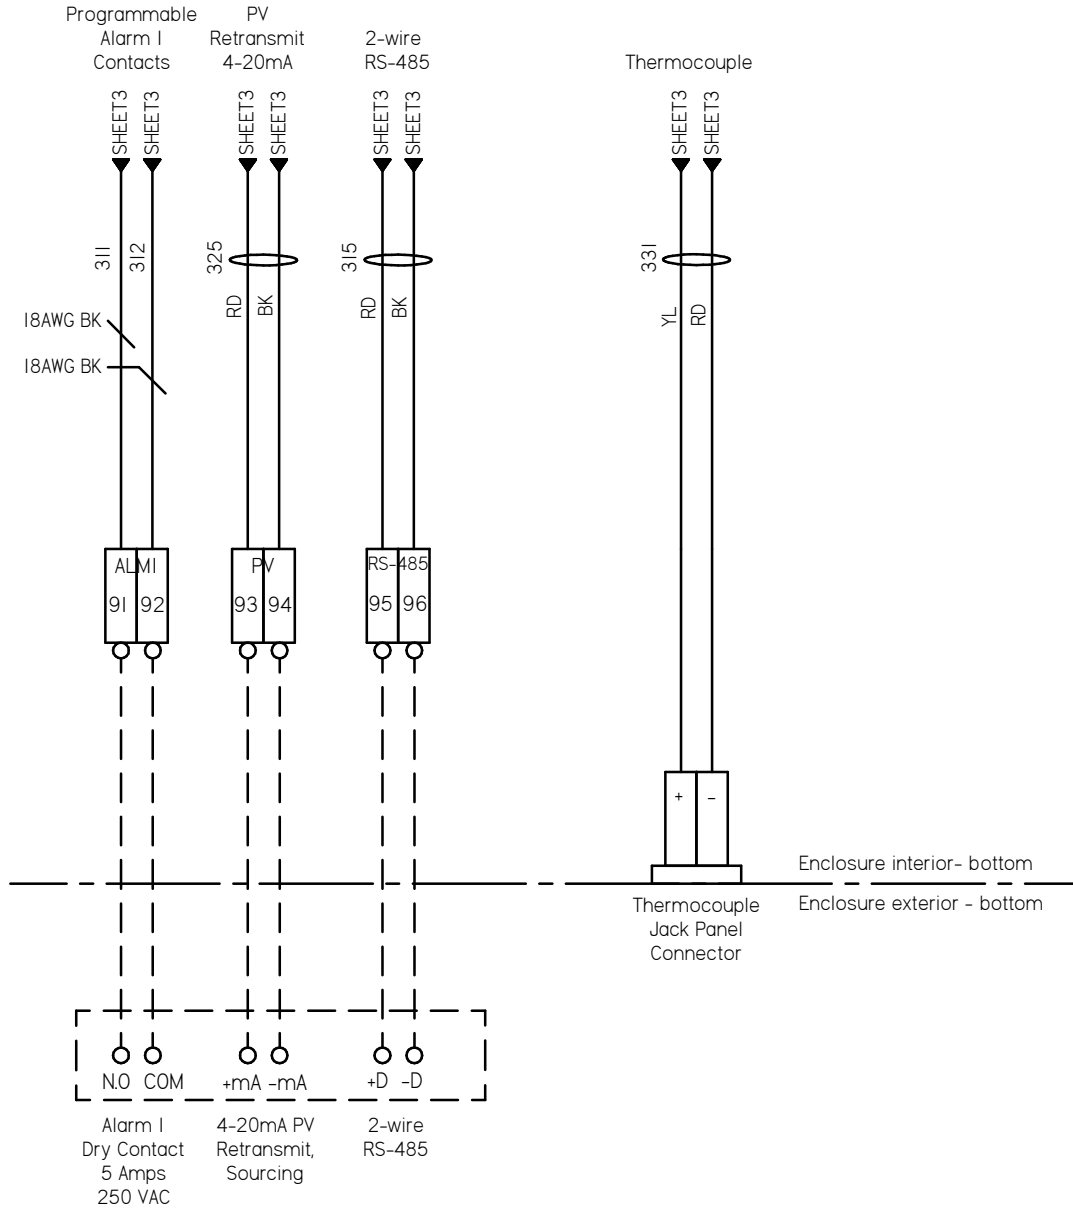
Programmable Alarm 1 Contacts

PV Retransmit 4-20mA

2-wire RS-485

Thermocouple

SHEET3 SHEET3 SHEET3 SHEET3 SHEET3 SHEET3 SHEET3 SHEET3

311 312

325 RD BK

315 RD BK

331 YL RD

18AWG BK

18AWG BK

ALM1
91 92

PV
93 94

RS-485
95 96

+ -

Enclosure interior- bottom

Enclosure exterior - bottom

Thermocouple Jack Panel Connector

N.O COM +mA -mA +D -D

Alarm 1 Dry Contact 5 Amps 250 VAC

4-20mA PV Retransmit, Sourcing

2-wire RS-485